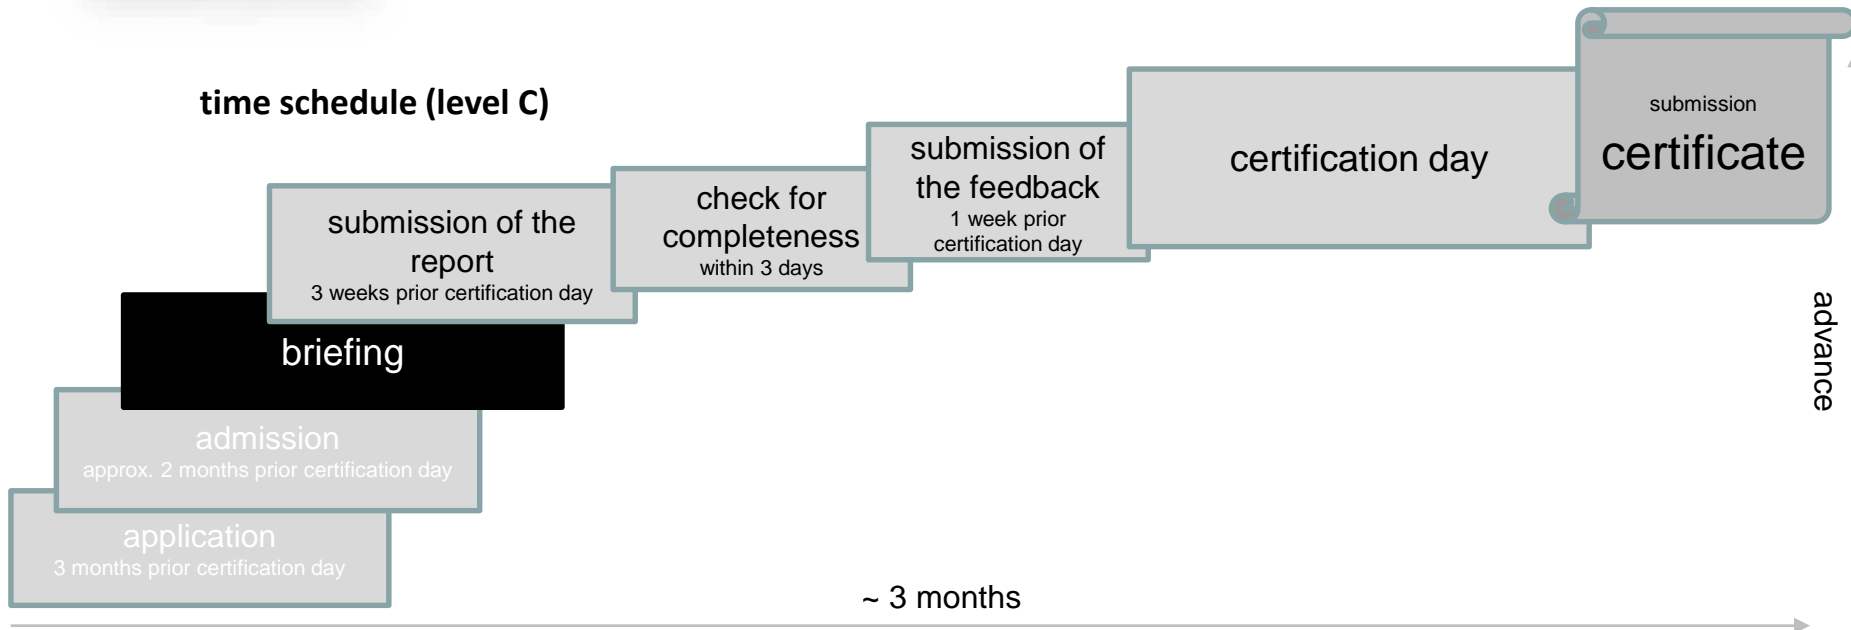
time schedule (level C)

submission certificate

certification day

submission of the feedback
1 week prior certification day

check for completeness
within 3 days

submission of the report
3 weeks prior certification day

briefing

admission
approx. 2 months prior certification day

application
3 months prior certification day

advance

~ 3 months